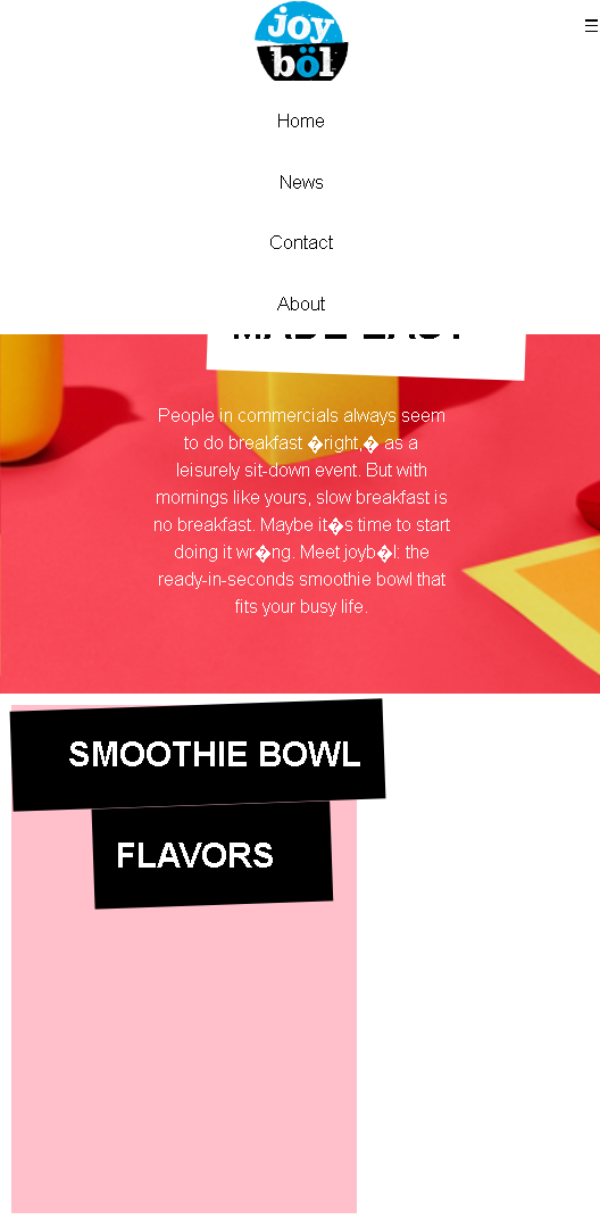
joy böl

☰

Home

News

Contact

About

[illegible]

People in commercials always seem to do breakfast �right,� as a leisurely sit-down event. But with mornings like yours, slow breakfast is no breakfast. Maybe it�s time to start doing it wr�ng. Meet joyb�l: the ready-in-seconds smoothie bowl that fits your busy life.

SMOOTHIE BOWL

FLAVORS